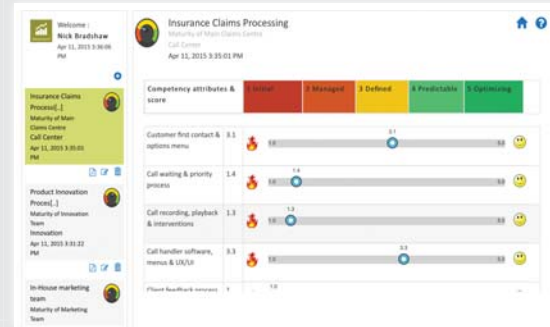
Welcome :
Nick Bradshaw
Apr 11, 2015 3:36:05 PM

Insurance Claims Process[..]
Maturity of Main Claims Centre
Call Center
Apr 11, 2015 3:35:01 PM

Product Innovation Proces[..]
Maturity of Innovation Team
Innovation
Apr 11, 2015 3:31:32 PM

In-House marketing team
Maturity of Marketing Team

Insurance Claims Processing
Maturity of Main Claims Centre
Call Center
Apr 11, 2015 3:35:01 PM

| Competency attributes & score | | 1 Initial | 2 Managed | 3 Defined | 4 Predictable | 5 Optimizing |
|---|---|---|---|---|---|---|
| Customer first contact & options menu | 3.1 | 1.0 | 3.1 | | | 5.0 |
| Call waiting & priority process | 1.4 | 1.0 | 1.4 | | | 5.0 |
| Call recording, playback & interventions | 1.3 | 1.0 | 1.3 | | | 5.0 |
| Call handler software, menus & UX/UI | 3.3 | 1.0 | 3.3 | | | 5.0 |
| Client feedback process | 1 | | 1.0 | | | |